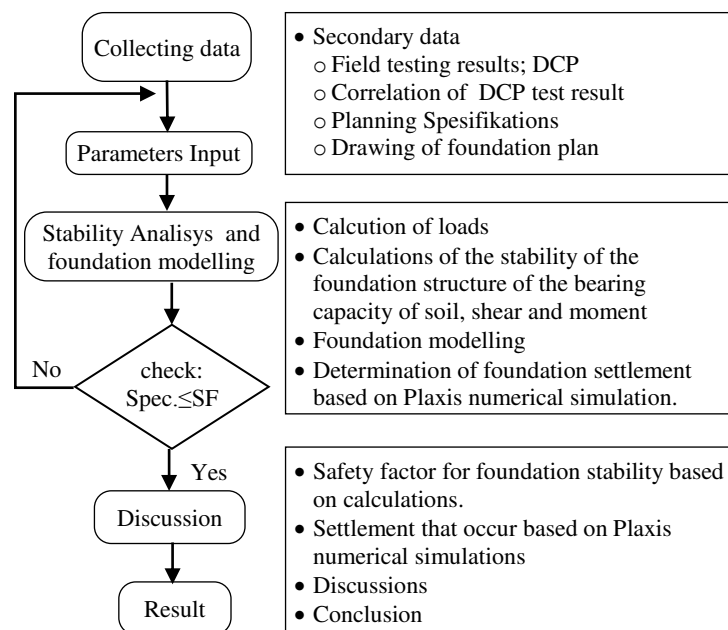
Collecting data

Parameters Input

Stability Analisys and foundation modelling

No

check: Spec.$\leq$SF

Yes

Discussion

Result

• Secondary data
 ○ Field testing results; DCP
 ○ Correlation of DCP test result
 ○ Planning Spesifikations
 ○ Drawing of foundation plan

• Calcution of loads
• Calculations of the stability of the foundation structure of the bearing capacity of soil, shear and moment
• Foundation modelling
• Determination of foundation settlement based on Plaxis numerical simulation.

• Safety factor for foundation stability based on calculations.
• Settlement that occur based on Plaxis numerical simulations
• Discussions
• Conclusion